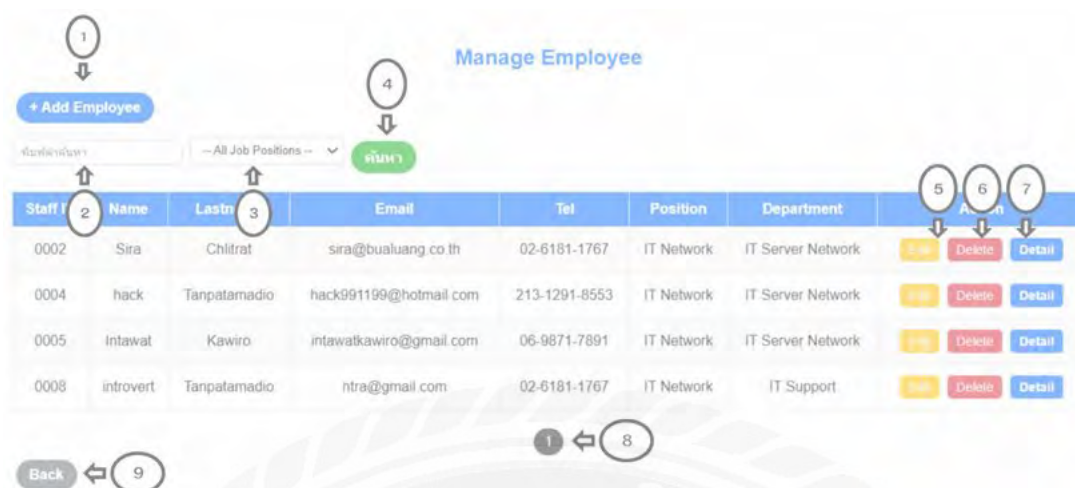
1

Manage Employee

+ Add Employee

4

พิมพ์คำค้นหา

-- All Job Positions --

ค้นหา

2

3

5 6 7

| Staff I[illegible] | Name | Lastn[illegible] | Email | Tel | Position | Department | A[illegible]n |
|---|---|---|---|---|---|---|---|
| 0002 | Sira | Chlitrat | sira@bualuang.co.th | 02-6181-1767 | IT Network | IT Server Network | Edit Delete Detail |
| 0004 | hack | Tanpatamadio | hack991199@hotmail.com | 213-1291-8553 | IT Network | IT Server Network | Edit Delete Detail |
| 0005 | Intawat | Kawiro | intawatkawiro@gmail.com | 06-9871-7891 | IT Network | IT Server Network | Edit Delete Detail |
| 0008 | introvert | Tanpatamadio | ntra@gmail.com | 02-6181-1767 | IT Network | IT Support | Edit Delete Detail |

1 8

Back 9